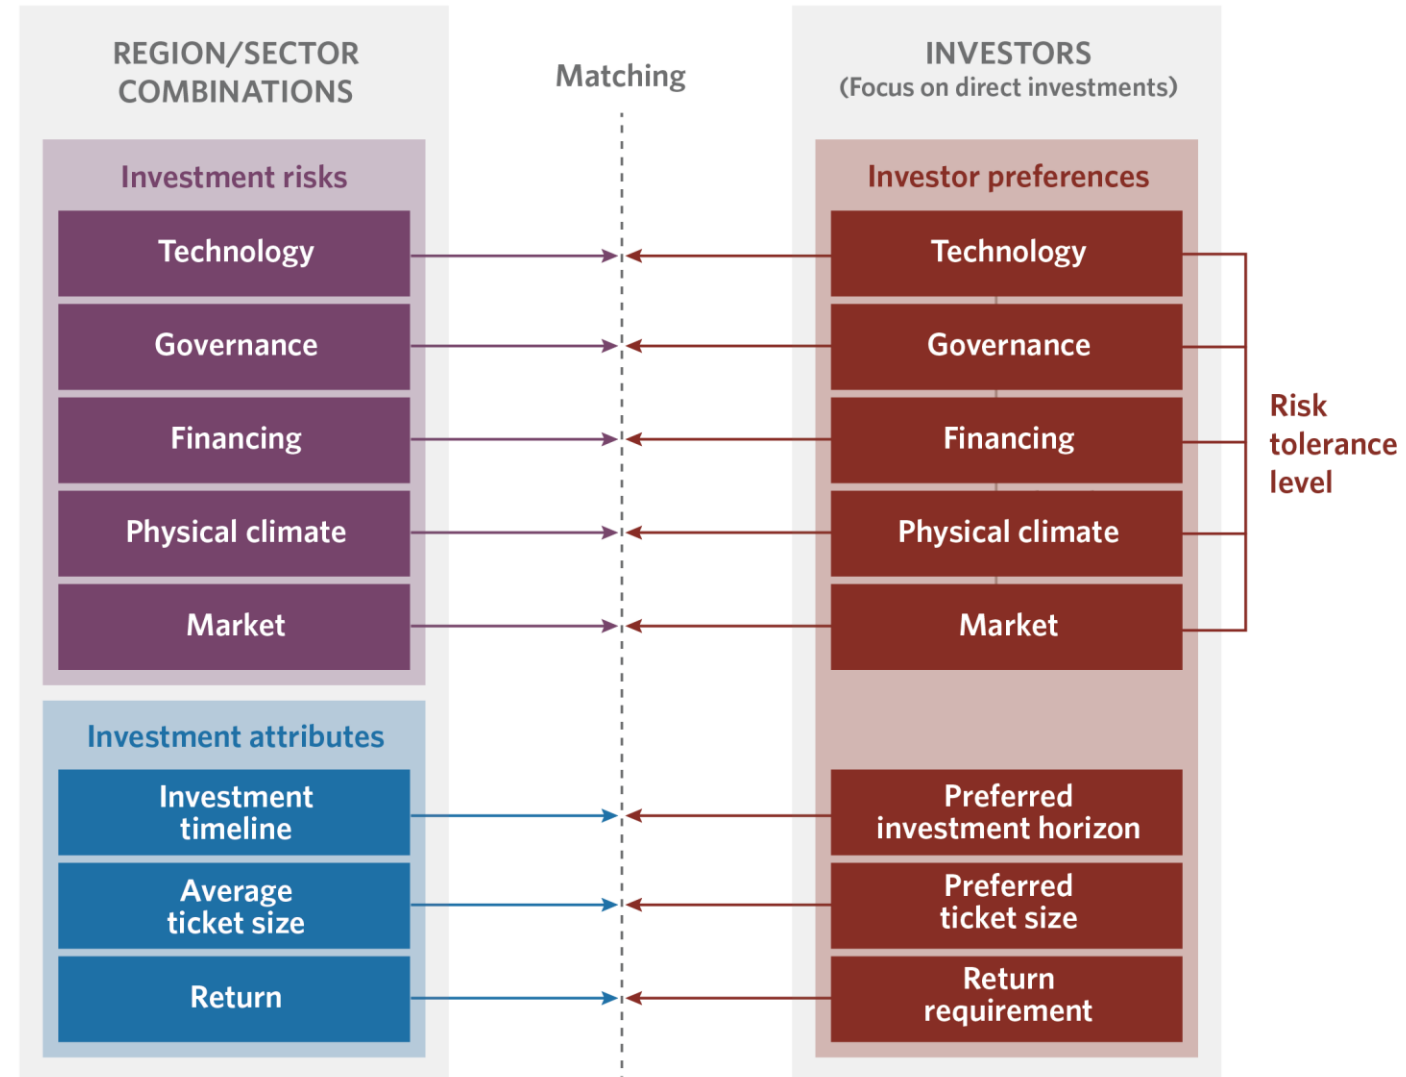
REGION/SECTOR COMBINATIONS

Matching

INVESTORS
(Focus on direct investments)

Investment risks

Technology

Governance

Financing

Physical climate

Market

Investor preferences

Technology

Governance

Financing

Physical climate

Market

Risk tolerance level

Investment attributes

Investment timeline

Average ticket size

Return

Preferred investment horizon

Preferred ticket size

Return requirement